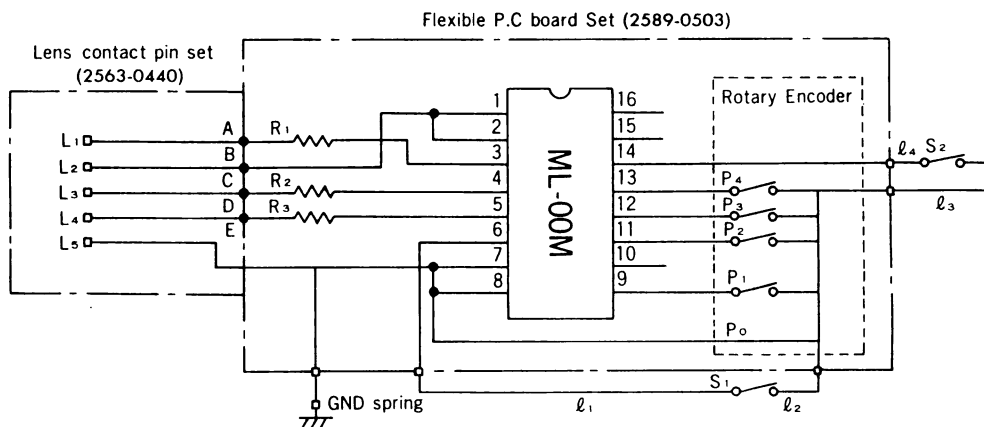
Flexible P.C board Set (2589-0503)

Lens contact pin set (2563-0440)

$L_1$
$L_2$
$L_3$
$L_4$
$L_5$

A
B
C
D
E

$R_1$
$R_2$
$R_3$

1
2
3
4
5
6
7
8

ML-00M

16
15
14
13
12
11
10
9

Rotary Encoder

$P_4$
$P_3$
$P_2$
$P_1$
$P_0$

$\ell_4$ $S_2$
$\ell_3$

$S_1$
$\ell_1$
$\ell_2$

GND spring